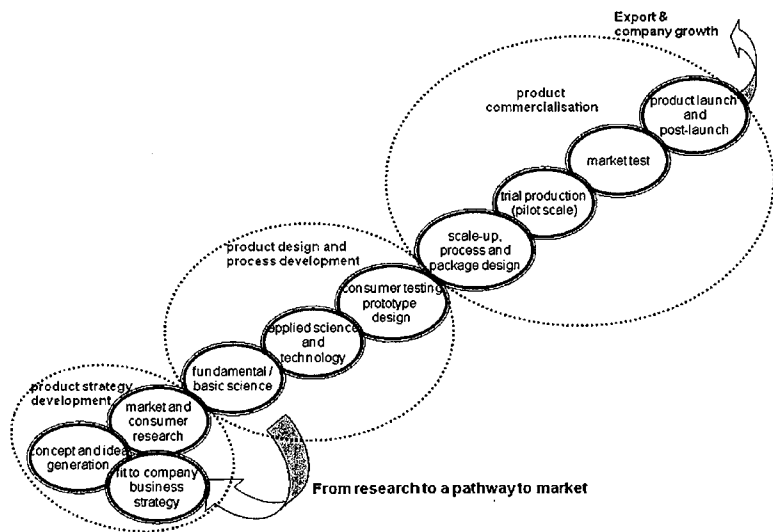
Export & company growth

product commercialisation

product launch and post-launch

market test

trial production (pilot scale)

scale-up, process and package design

product design and process development

consumer testing prototype design

applied science and technology

fundamental / basic science

product strategy development

market and consumer research

concept and idea generation

fit to company business strategy

From research to a pathway to market